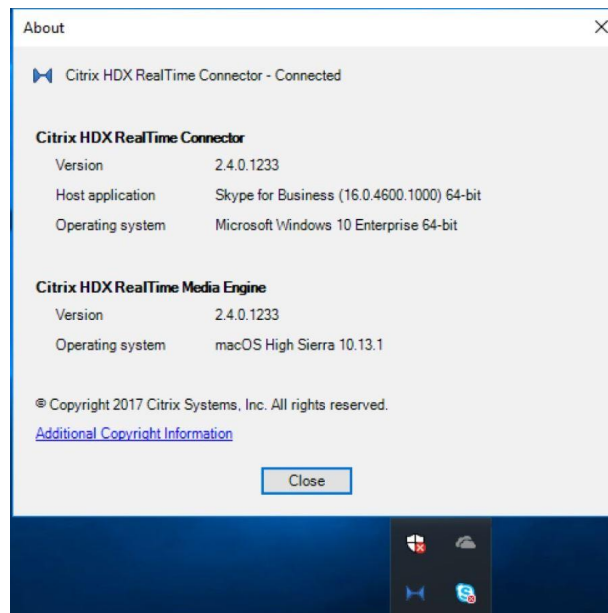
About

Citrix HDX RealTime Connector - Connected

Citrix HDX RealTime Connector

| Version | 2.4.0.1233 |
|---|---|
| Host application | Skype for Business (16.0.4600.1000) 64-bit |
| Operating system | Microsoft Windows 10 Enterprise 64-bit |

Citrix HDX RealTime Media Engine

| Version | 2.4.0.1233 |
|---|---|
| Operating system | macOS High Sierra 10.13.1 |

© Copyright 2017 Citrix Systems, Inc. All rights reserved.

Additional Copyright Information

Close